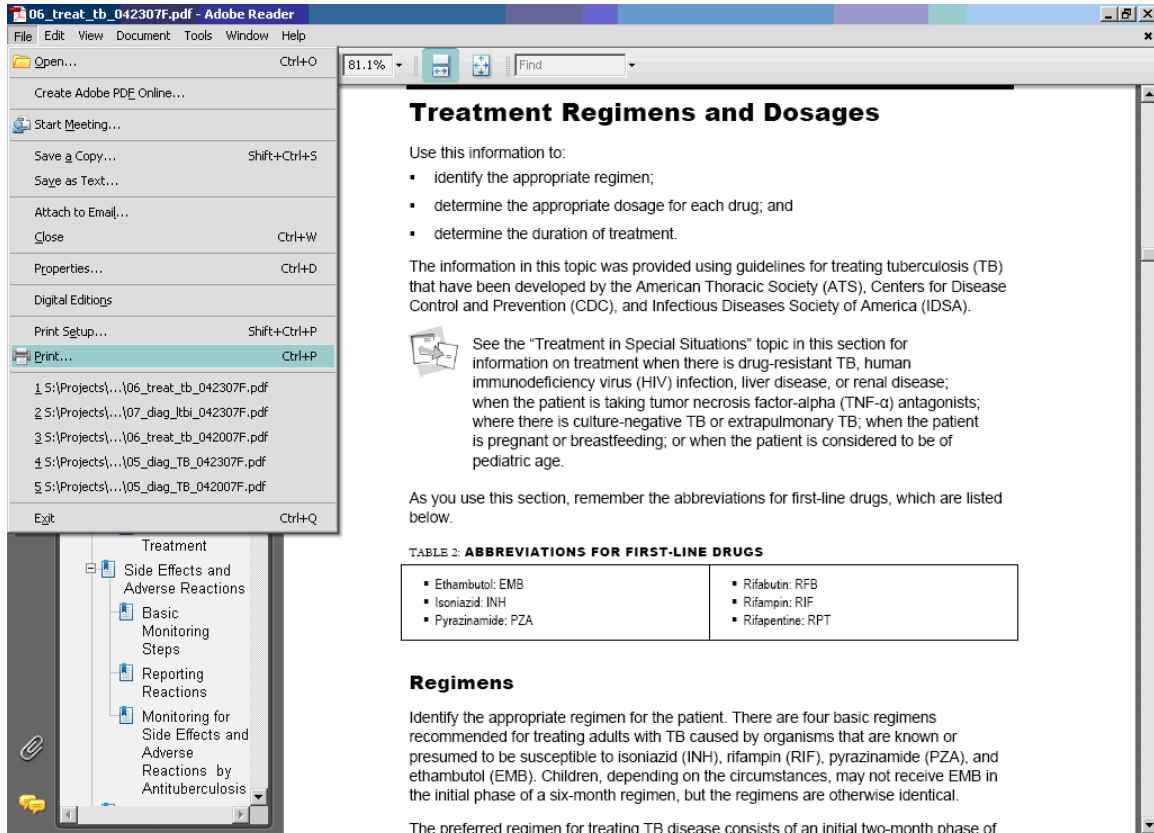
06_treat_tb_042307F.pdf - Adobe Reader

File Edit View Document Tools Window Help

Open... Ctrl+O
Create Adobe PDF Online...
Start Meeting...
Save a Copy... Shift+Ctrl+S
Save as Text...
Attach to Email...
Close Ctrl+W
Properties... Ctrl+D
Digital Editions
Print Setup... Shift+Ctrl+P
Print... Ctrl+P
1 S:\Projects\...\06_treat_tb_042307F.pdf
2 S:\Projects\...\07_diag_ltbi_042307F.pdf
3 S:\Projects\...\06_treat_tb_042007F.pdf
4 S:\Projects\...\05_diag_TB_042307F.pdf
5 S:\Projects\...\05_diag_TB_042007F.pdf
Exit Ctrl+Q

81.1% Find

Treatment
Side Effects and Adverse Reactions
Basic Monitoring Steps
Reporting Reactions
Monitoring for Side Effects and Adverse Reactions by Antituberculosis

Treatment Regimens and Dosages

Use this information to:

- identify the appropriate regimen;
- determine the appropriate dosage for each drug; and
- determine the duration of treatment.

The information in this topic was provided using guidelines for treating tuberculosis (TB) that have been developed by the American Thoracic Society (ATS), Centers for Disease Control and Prevention (CDC), and Infectious Diseases Society of America (IDSA).

See the "Treatment in Special Situations" topic in this section for information on treatment when there is drug-resistant TB, human immunodeficiency virus (HIV) infection, liver disease, or renal disease; when the patient is taking tumor necrosis factor-alpha (TNF-α) antagonists; where there is culture-negative TB or extrapulmonary TB; when the patient is pregnant or breastfeeding; or when the patient is considered to be of pediatric age.

As you use this section, remember the abbreviations for first-line drugs, which are listed below.

TABLE 2: ABBREVIATIONS FOR FIRST-LINE DRUGS

| | |
|---|---|
| ▪ Ethambutol: EMB<br>▪ Isoniazid: INH<br>▪ Pyrazinamide: PZA | ▪ Rifabutin: RFB<br>▪ Rifampin: RIF<br>▪ Rifapentine: RPT |

Regimens

Identify the appropriate regimen for the patient. There are four basic regimens recommended for treating adults with TB caused by organisms that are known or presumed to be susceptible to isoniazid (INH), rifampin (RIF), pyrazinamide (PZA), and ethambutol (EMB). Children, depending on the circumstances, may not receive EMB in the initial phase of a six-month regimen, but the regimens are otherwise identical.

The preferred regimen for treating TB disease consists of an initial two-month phase of